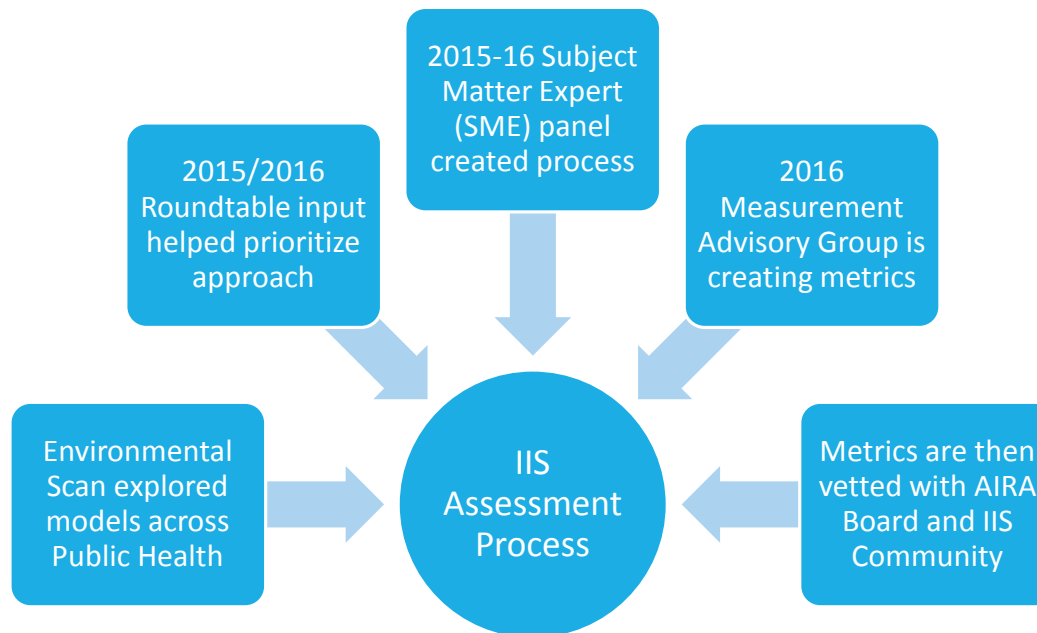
2015-16 Subject Matter Expert (SME) panel created process

2015/2016 Roundtable input helped prioritize approach

2016 Measurement Advisory Group is creating metrics

Environmental Scan explored models across Public Health

IIS Assessment Process

Metrics are then vetted with AIRA Board and IIS Community